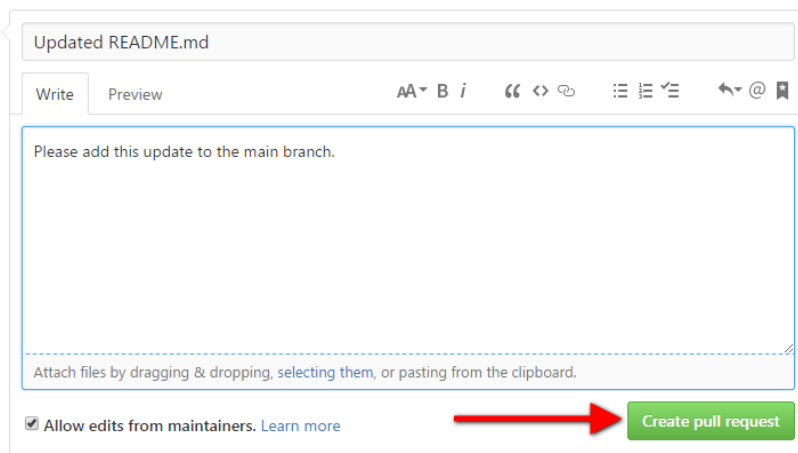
Updated README.md

Write

Preview

AA B i

Please add this update to the main branch.

Attach files by dragging & dropping, selecting them, or pasting from the clipboard.

Allow edits from maintainers. Learn more

Create pull request